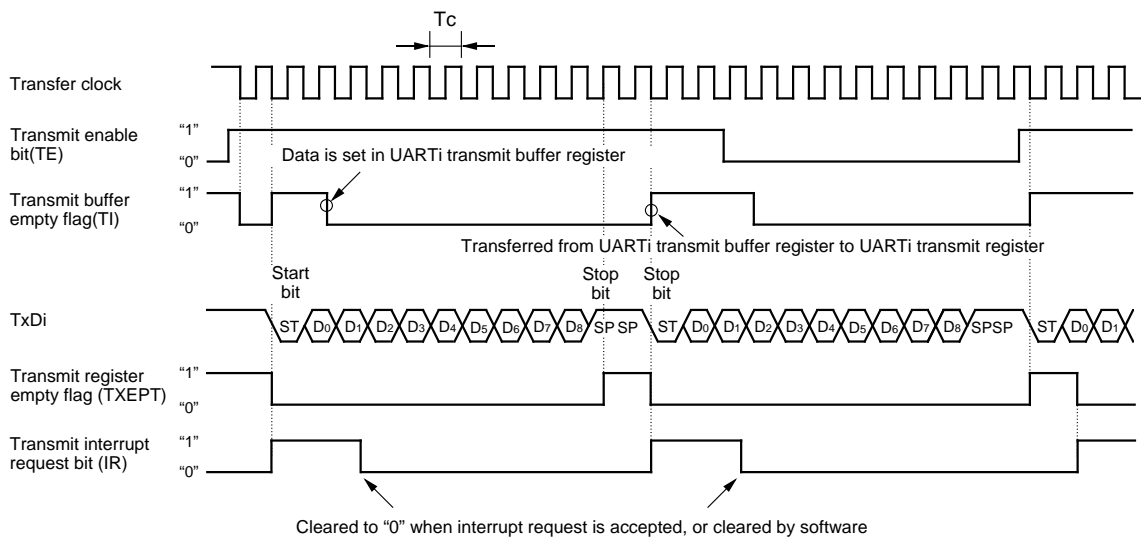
Tc

Transfer clock

Transmit enable bit(TE)
"1"
"0"

Data is set in UARTi transmit buffer register

Transmit buffer empty flag(TI)
"1"
"0"

Transferred from UARTi transmit buffer register to UARTi transmit register

Start bit
Stop bit
Stop bit

TxDi
ST $D_0$ $D_1$ $D_2$ $D_3$ $D_4$ $D_5$ $D_6$ $D_7$ $D_8$ SP SP ST $D_0$ $D_1$ $D_2$ $D_3$ $D_4$ $D_5$ $D_6$ $D_7$ $D_8$ SPSP ST $D_0$ $D_1$

Transmit register empty flag (TXEPT)
"1"
"0"

Transmit interrupt request bit (IR)
"1"
"0"

Cleared to "0" when interrupt request is accepted, or cleared by software